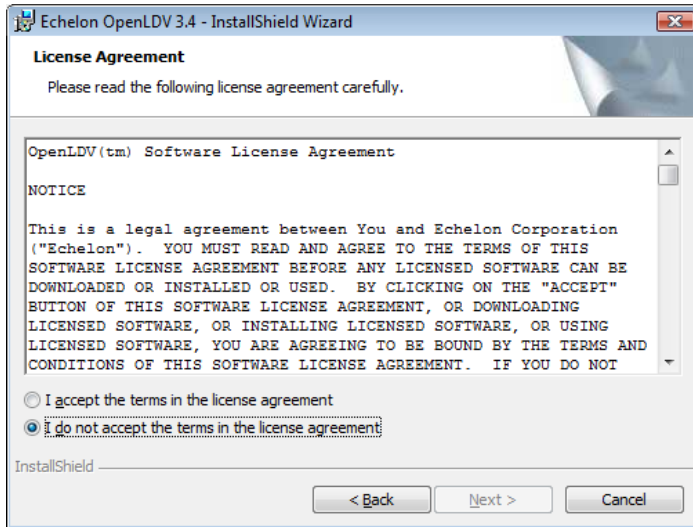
Echelon OpenLDV 3.4 - InstallShield Wizard

License Agreement

Please read the following license agreement carefully.

OpenLDV(tm) Software License Agreement

NOTICE

This is a legal agreement between You and Echelon Corporation ("Echelon"). YOU MUST READ AND AGREE TO THE TERMS OF THIS SOFTWARE LICENSE AGREEMENT BEFORE ANY LICENSED SOFTWARE CAN BE DOWNLOADED OR INSTALLED OR USED. BY CLICKING ON THE "ACCEPT" BUTTON OF THIS SOFTWARE LICENSE AGREEMENT, OR DOWNLOADING LICENSED SOFTWARE, OR INSTALLING LICENSED SOFTWARE, OR USING LICENSED SOFTWARE, YOU ARE AGREEING TO BE BOUND BY THE TERMS AND CONDITIONS OF THIS SOFTWARE LICENSE AGREEMENT. IF YOU DO NOT

I accept the terms in the license agreement

I do not accept the terms in the license agreement

InstallShield

< Back

Next >

Cancel